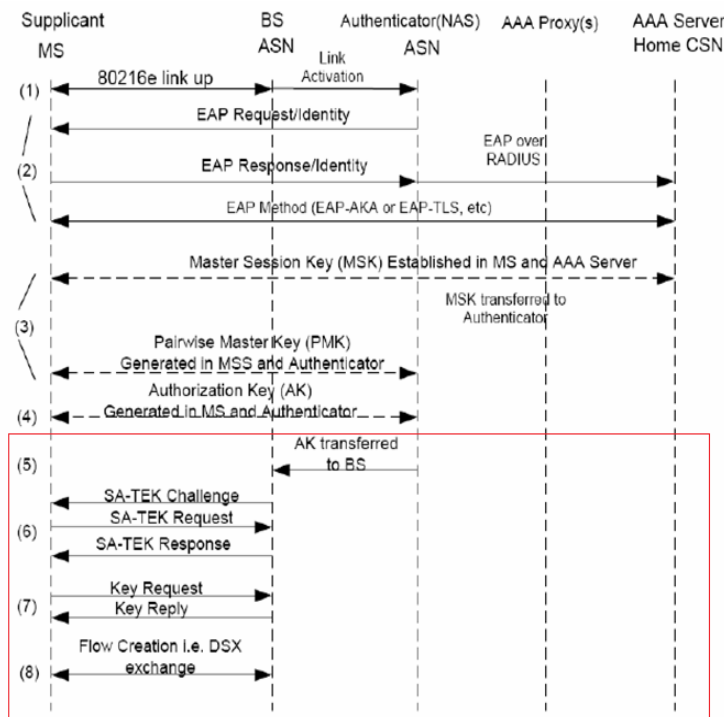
Supplicant
MS

BS
ASN

Authenticator(NAS)
ASN

AAA Proxy(s)

AAA Server
Home CSN

(1)
80216e link up
Link Activation

EAP Request/Identity

(2)
EAP Response/Identity
EAP over RADIUS

EAP Method (EAP-AKA or EAP-TLS, etc)

Master Session Key (MSK) Established in MS and AAA Server

MSK transferred to Authenticator

(3)
Pairwise Master Key (PMK)
Generated in MSS and Authenticator

Authorization Key (AK)
(4)
Generated in MS and Authenticator

(5)
AK transferred to BS

SA-TEK Challenge
(6)
SA-TEK Request
SA-TEK Response

Key Request
(7)
Key Reply

Flow Creation i.e. DSX exchange
(8)